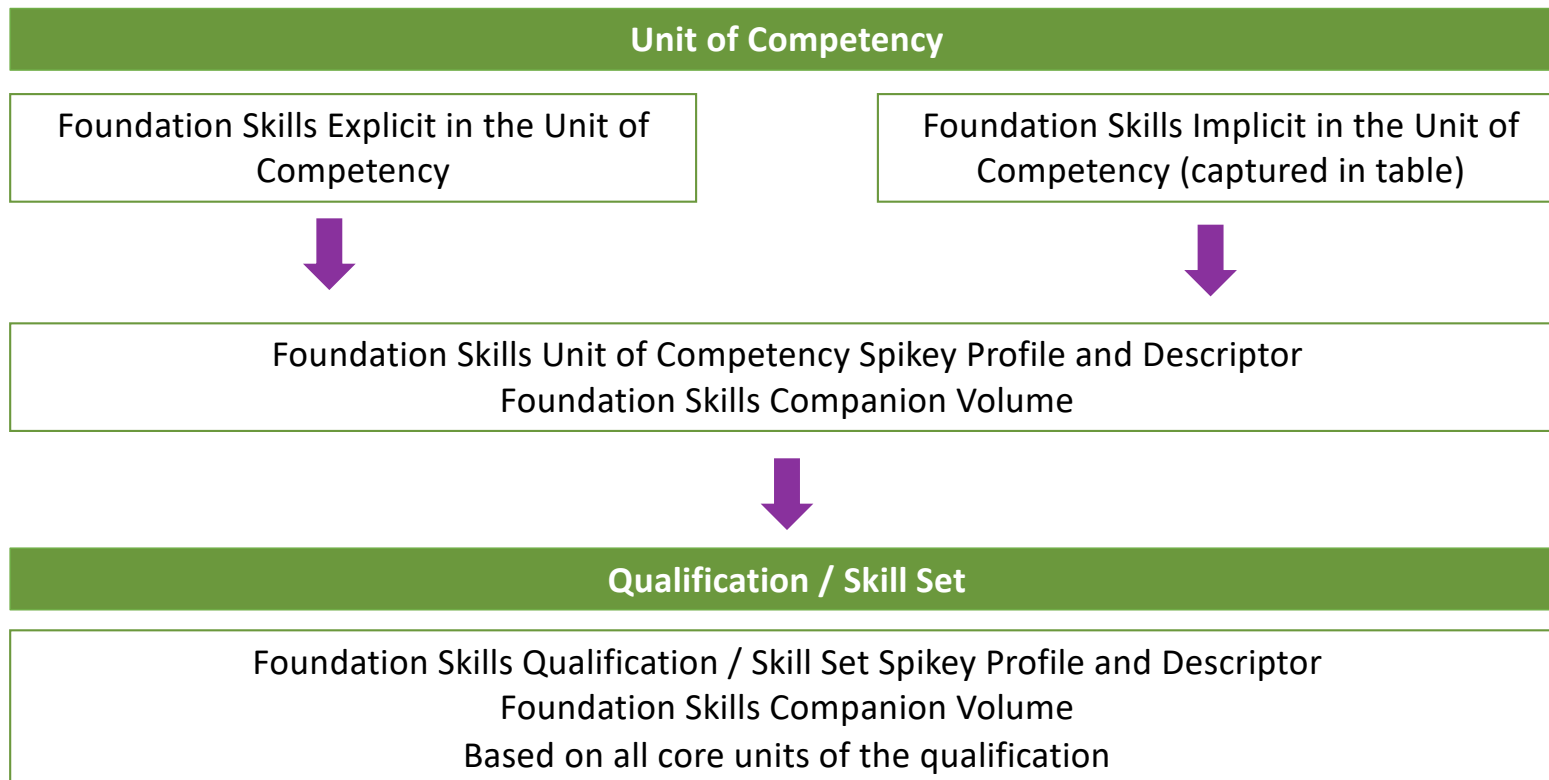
Unit of Competency

Foundation Skills Explicit in the Unit of Competency

Foundation Skills Implicit in the Unit of Competency (captured in table)

Foundation Skills Unit of Competency Spikey Profile and Descriptor
Foundation Skills Companion Volume

Qualification / Skill Set

Foundation Skills Qualification / Skill Set Spikey Profile and Descriptor
Foundation Skills Companion Volume
Based on all core units of the qualification